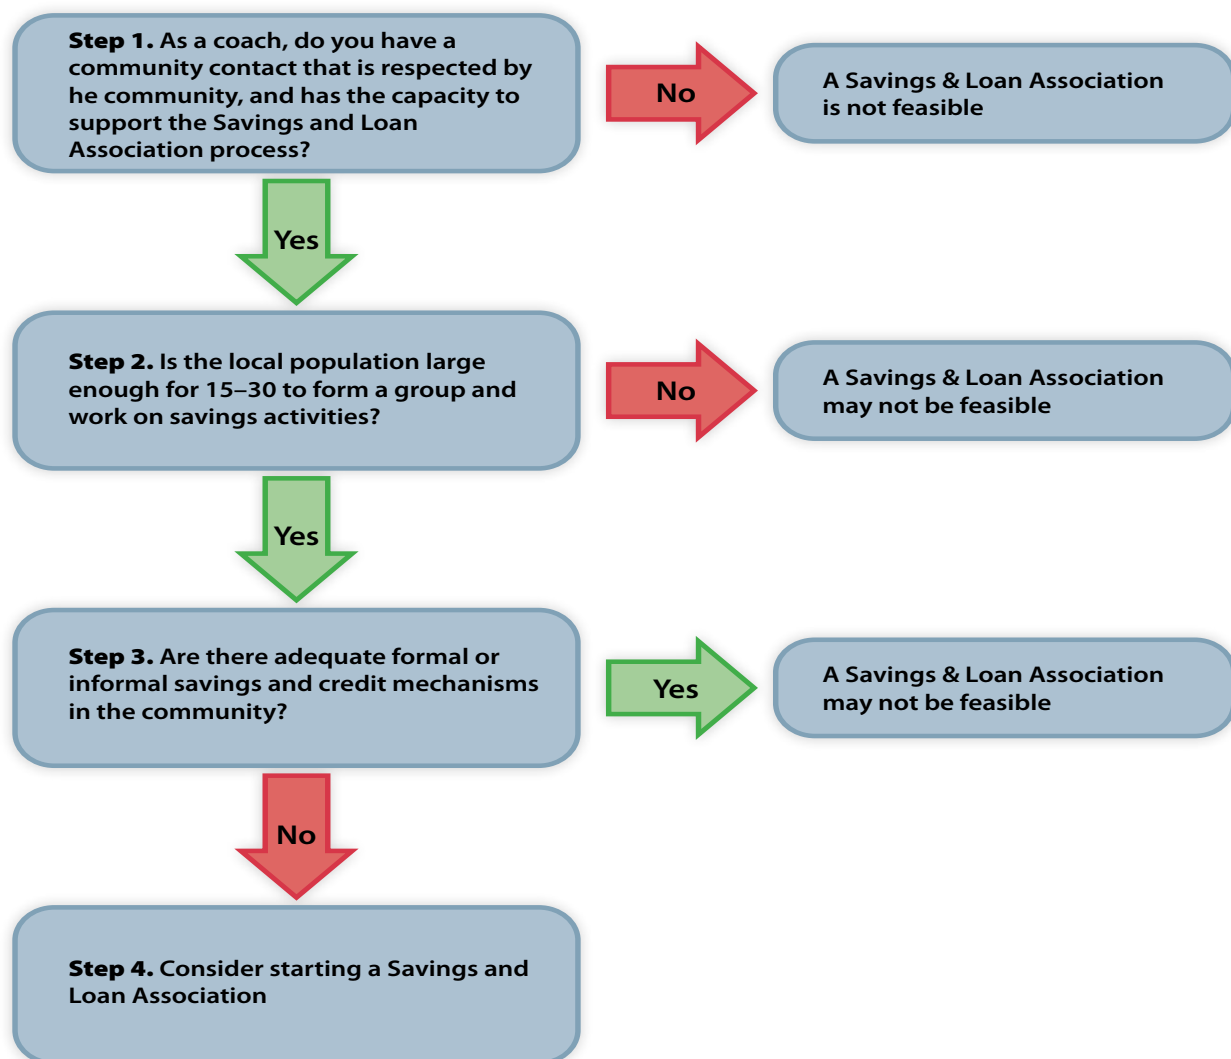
**Step 1.** As a coach, do you have a community contact that is respected by he community, and has the capacity to support the Savings and Loan Association process?

No

A Savings & Loan Association is not feasible

Yes

**Step 2.** Is the local population large enough for 15–30 to form a group and work on savings activities?

No

A Savings & Loan Association may not be feasible

Yes

**Step 3.** Are there adequate formal or informal savings and credit mechanisms in the community?

Yes

A Savings & Loan Association may not be feasible

No

**Step 4.** Consider starting a Savings and Loan Association